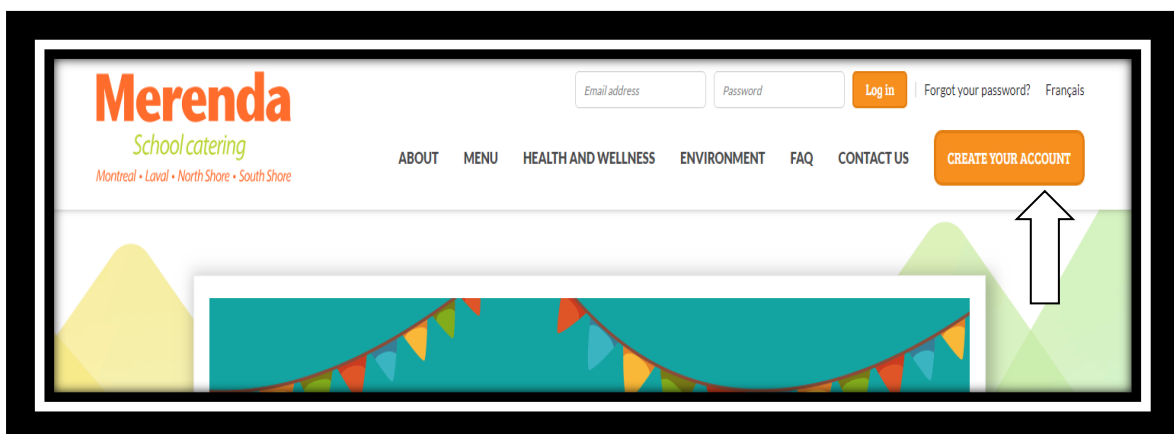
Merenda
School catering
Montreal • Laval • North Shore • South Shore

Email address
Password
Log in
Forgot your password?
Français

ABOUT
MENU
HEALTH AND WELLNESS
ENVIRONMENT
FAQ
CONTACT US
CREATE YOUR ACCOUNT